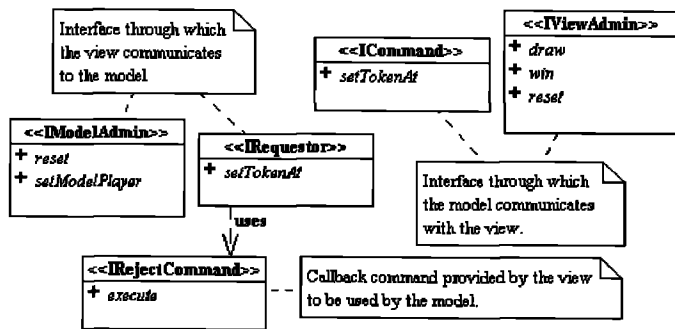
Interface through which the view communicates to the model

<<ICommand>>
+ setTokenAt

<<IViewAdmin>>
+ draw
+ win
+ reset

<<IModelAdmin>>
+ reset
+ setModelPlayer

<<IRequestor>>
+ setTokenAt

uses

Interface through which the model communicates with the view.

<<IRejectCommand>>
+ execute

Callback command provided by the view to be used by the model.